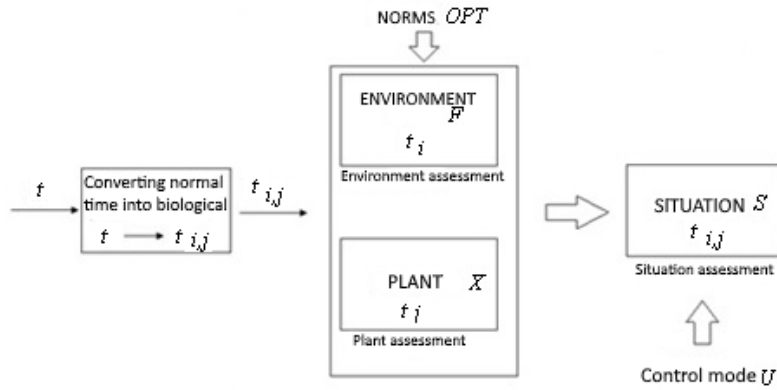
NORMS $OPT$

$t$

Converting normal time into biological

$t \longrightarrow t_{i,j}$

$t_{i,j}$

ENVIRONMENT $F$

$t_i$

Environment assessment

PLANT $X$

$t_j$

Plant assessment

SITUATION $S$

$t_{i,j}$

Situation assessment

Control mode $U$